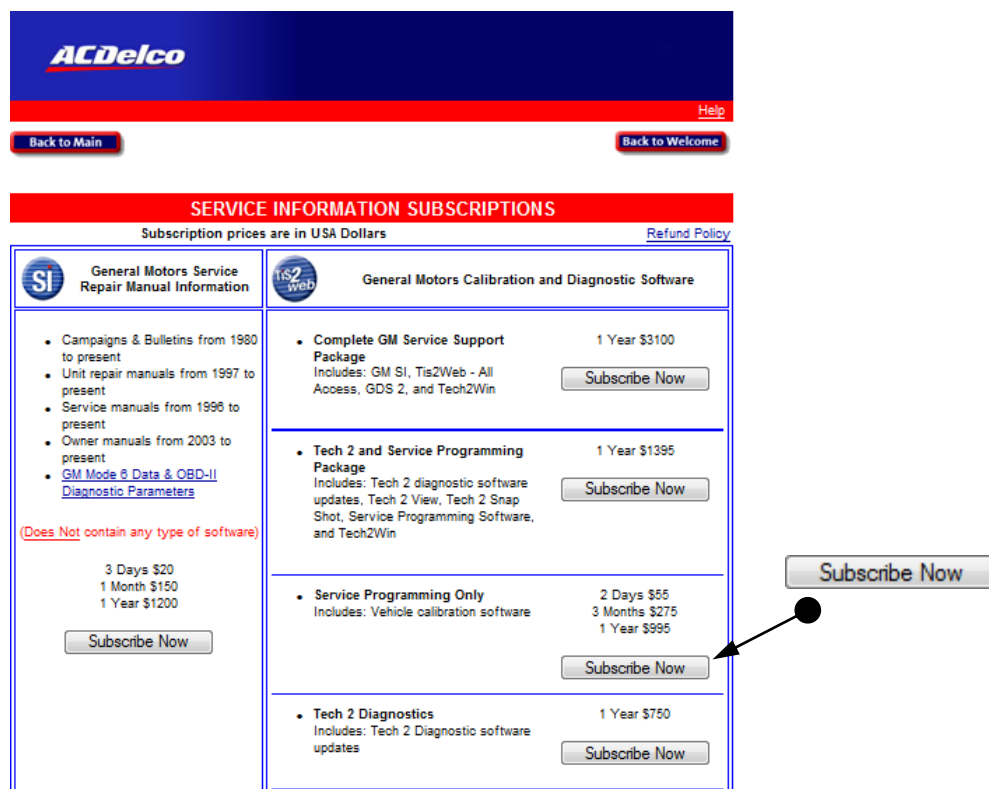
ACDelco

Help

Back to Main

Back to Welcome

SERVICE INFORMATION SUBSCRIPTIONS

Subscription prices are in USA Dollars

Refund Policy

SI

General Motors Service Repair Manual Information

- Campaigns & Bulletins from 1980 to present
- Unit repair manuals from 1997 to present
- Service manuals from 1996 to present
- Owner manuals from 2003 to present
- GM Mode 6 Data & OBD-II Diagnostic Parameters

(Does Not contain any type of software)

3 Days $20
1 Month $150
1 Year $1200

Subscribe Now

Tis2web

General Motors Calibration and Diagnostic Software

- Complete GM Service Support Package
Includes: GM SI, Tis2Web - All Access, GDS 2, and Tech2Win

1 Year $3100

Subscribe Now

- Tech 2 and Service Programming Package
Includes: Tech 2 diagnostic software updates, Tech 2 View, Tech 2 Snap Shot, Service Programming Software, and Tech2Win

1 Year $1395

Subscribe Now

- Service Programming Only
Includes: Vehicle calibration software

2 Days $55
3 Months $275
1 Year $995

Subscribe Now

- Tech 2 Diagnostics
Includes: Tech 2 Diagnostic software updates

1 Year $750

Subscribe Now

Subscribe Now